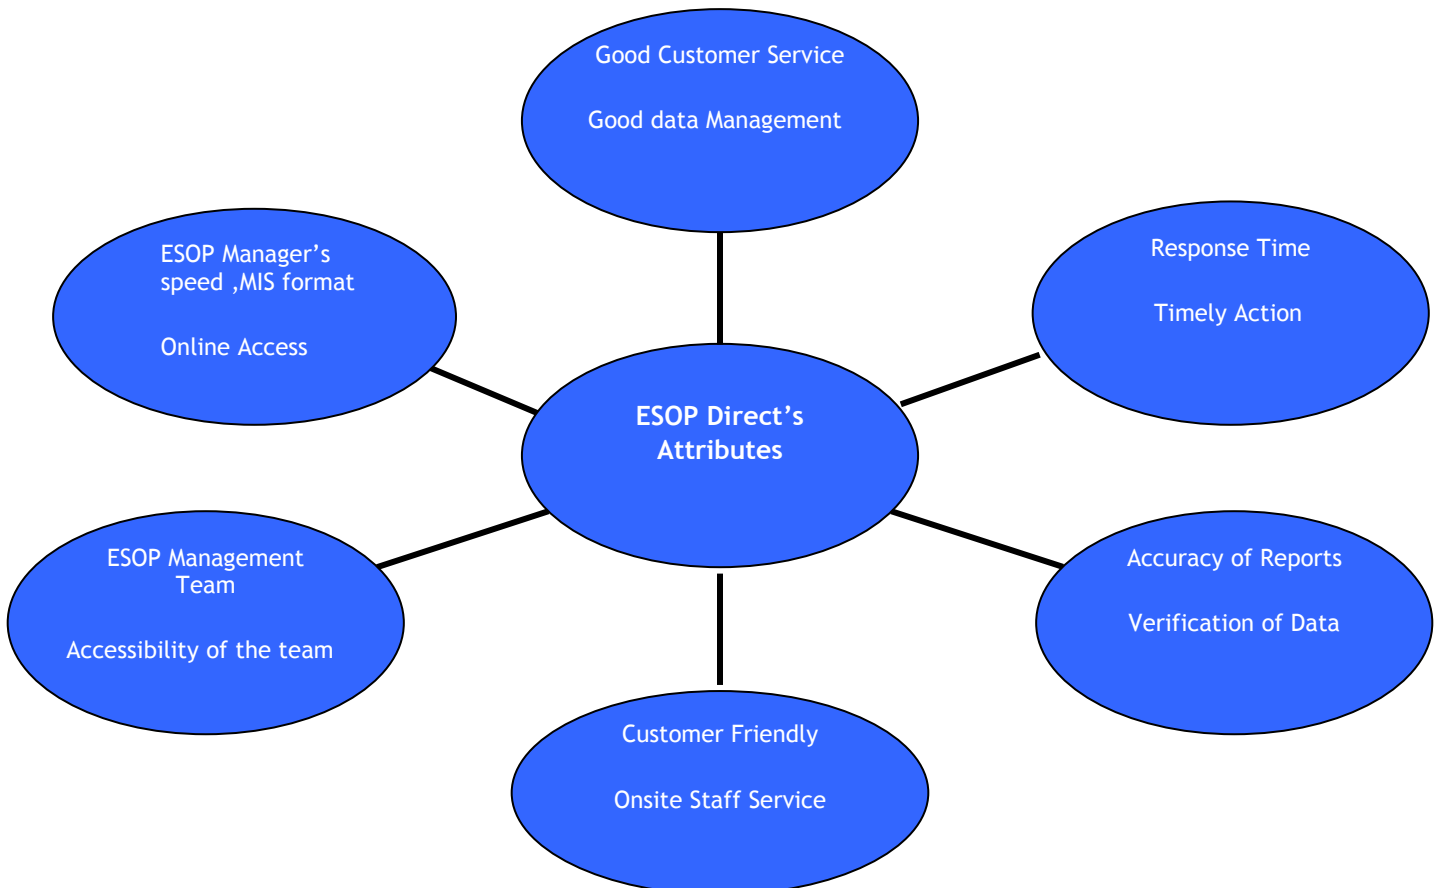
Good Customer Service

Good data Management

ESOP Manager's speed ,MIS format

Online Access

Response Time

Timely Action

ESOP Direct's Attributes

ESOP Management Team

Accessibility of the team

Accuracy of Reports

Verification of Data

Customer Friendly

Onsite Staff Service